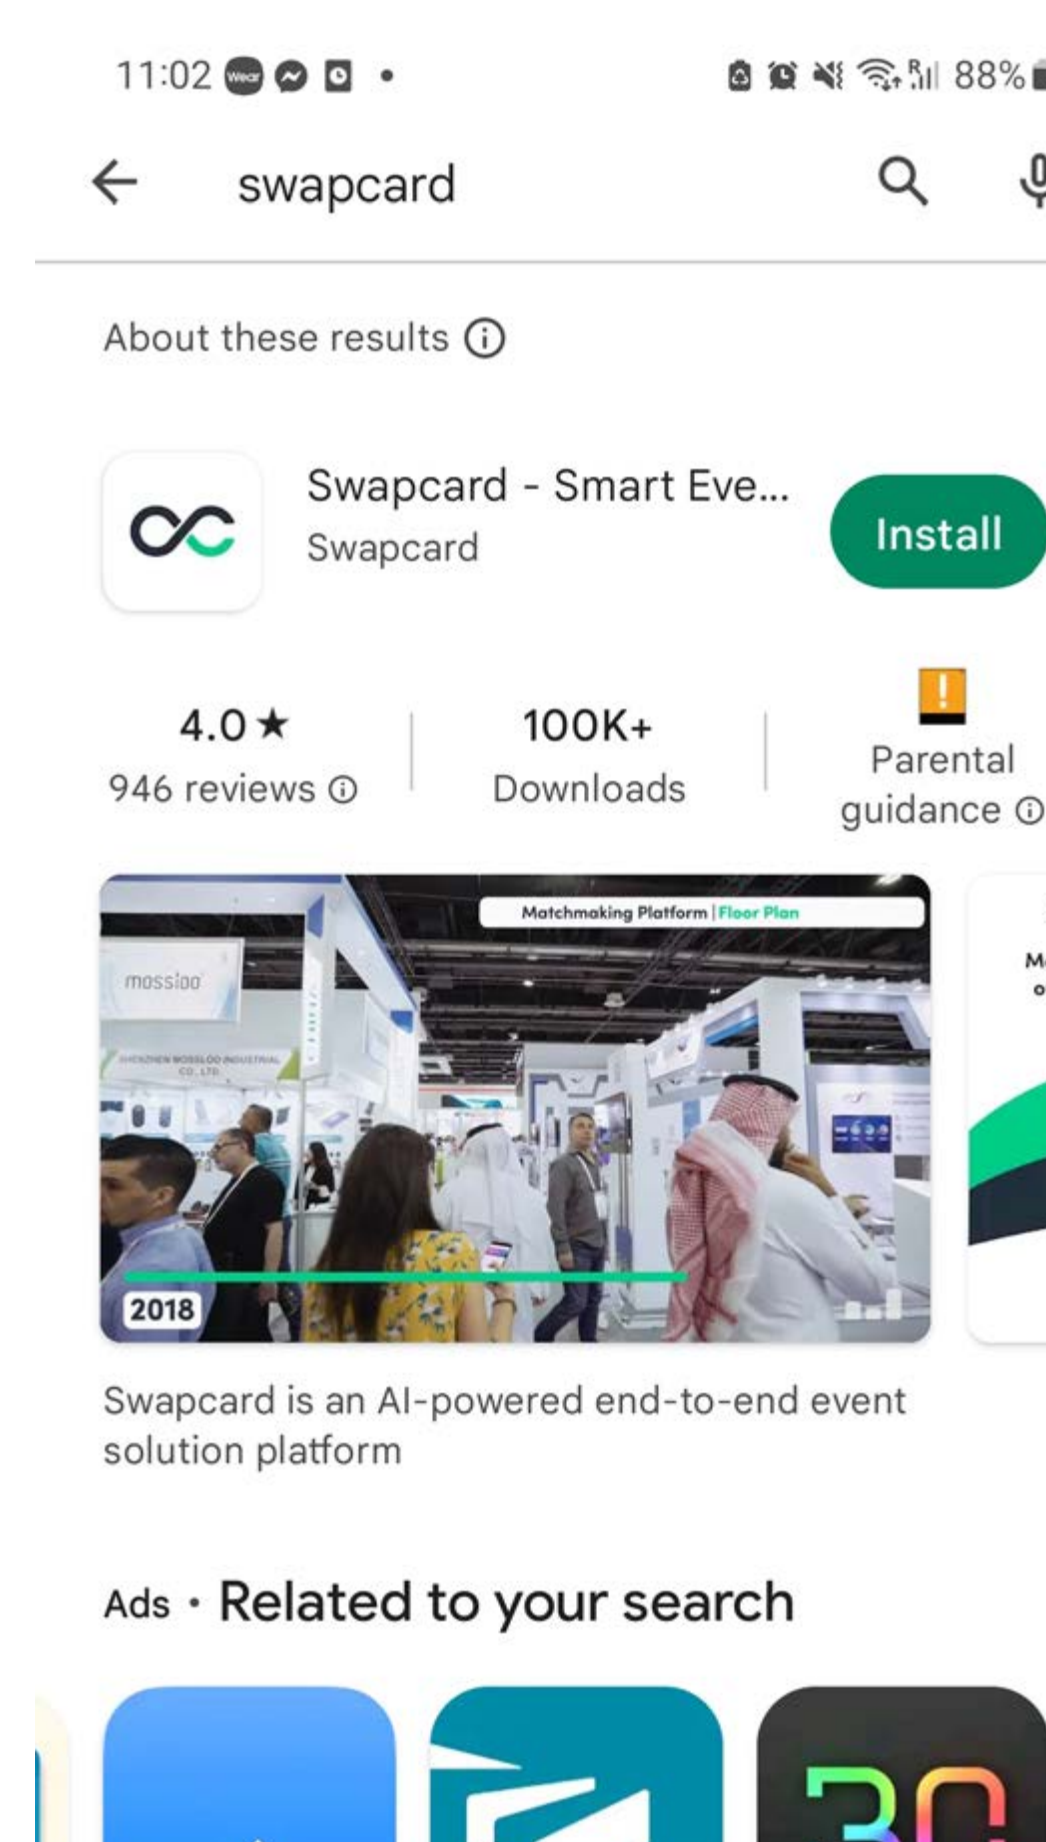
11:02 Wear 88%

swapcard

About these results ⓘ

Swapcard - Smart Eve...
Swapcard

Install

4.0 ★
946 reviews ⓘ

100K+
Downloads

Parental guidance ⓘ

Matchmaking Platform | Floor Plan

mossloo

SHENZHEN MOSSLOO INDUSTRIAL CO., LTD

2018

Swapcard is an AI-powered end-to-end event solution platform

Ads · Related to your search